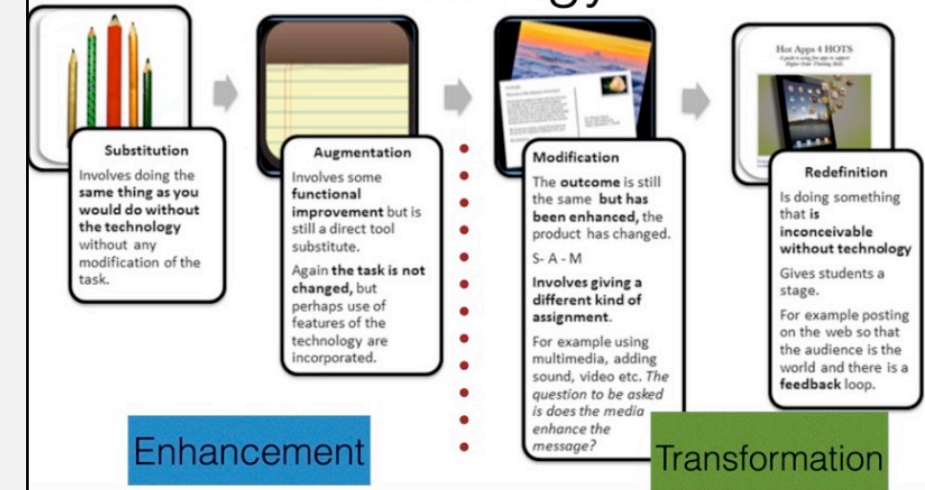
Substitution

Involves doing the **same thing as you would do without the technology** without any modification of the task.

Augmentation

Involves some **functional improvement** but is still a direct tool substitute.

Again **the task is not changed,** but perhaps use of features of the technology are incorporated.

Modification

The **outcome** is still the same **but has been enhanced,** the product has changed.

S- A - M

**Involves giving a different kind of assignment.**

For example using multimedia, adding sound, video etc. *The question to be asked is does the media enhance the message?*

Hot Apps 4 HOTS

Redefinition

Is doing something that **is inconceivable without technology**

Gives students a stage.

For example posting on the web so that the audience is the world and there is a **feedback** loop.

Enhancement

Transformation